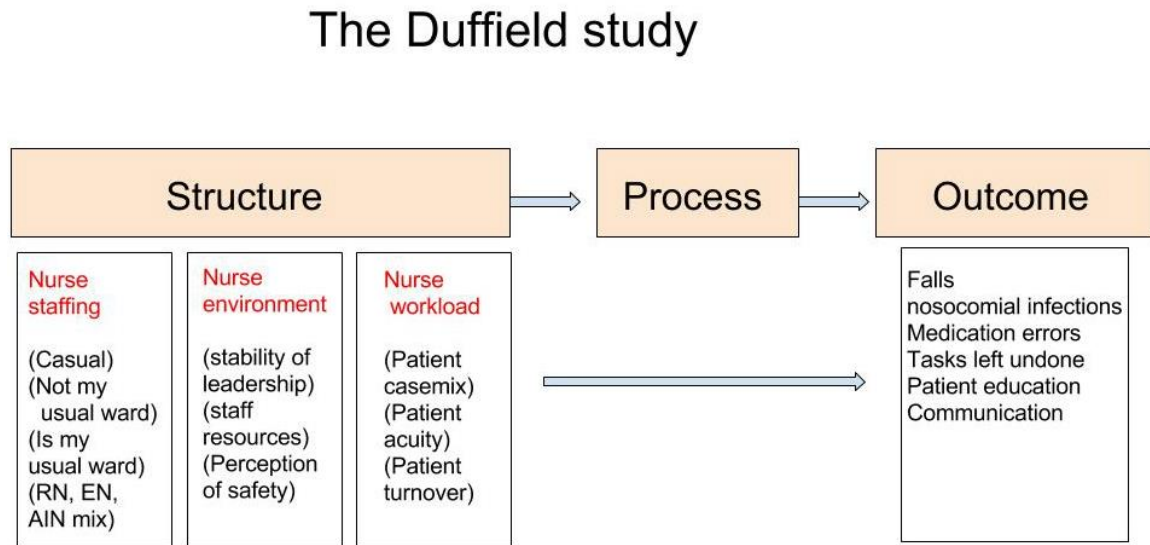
The Duffield study

Structure

Process

Outcome

Nurse staffing

(Casual)
(Not my usual ward)
(Is my usual ward)
(RN, EN, AIN mix)

Nurse environment

(stability of leadership)
(staff resources)
(Perception of safety)

Nurse workload

(Patient casemix)
(Patient acuity)
(Patient turnover)

Falls
nosocomial infections
Medication errors
Tasks left undone
Patient education
Communication